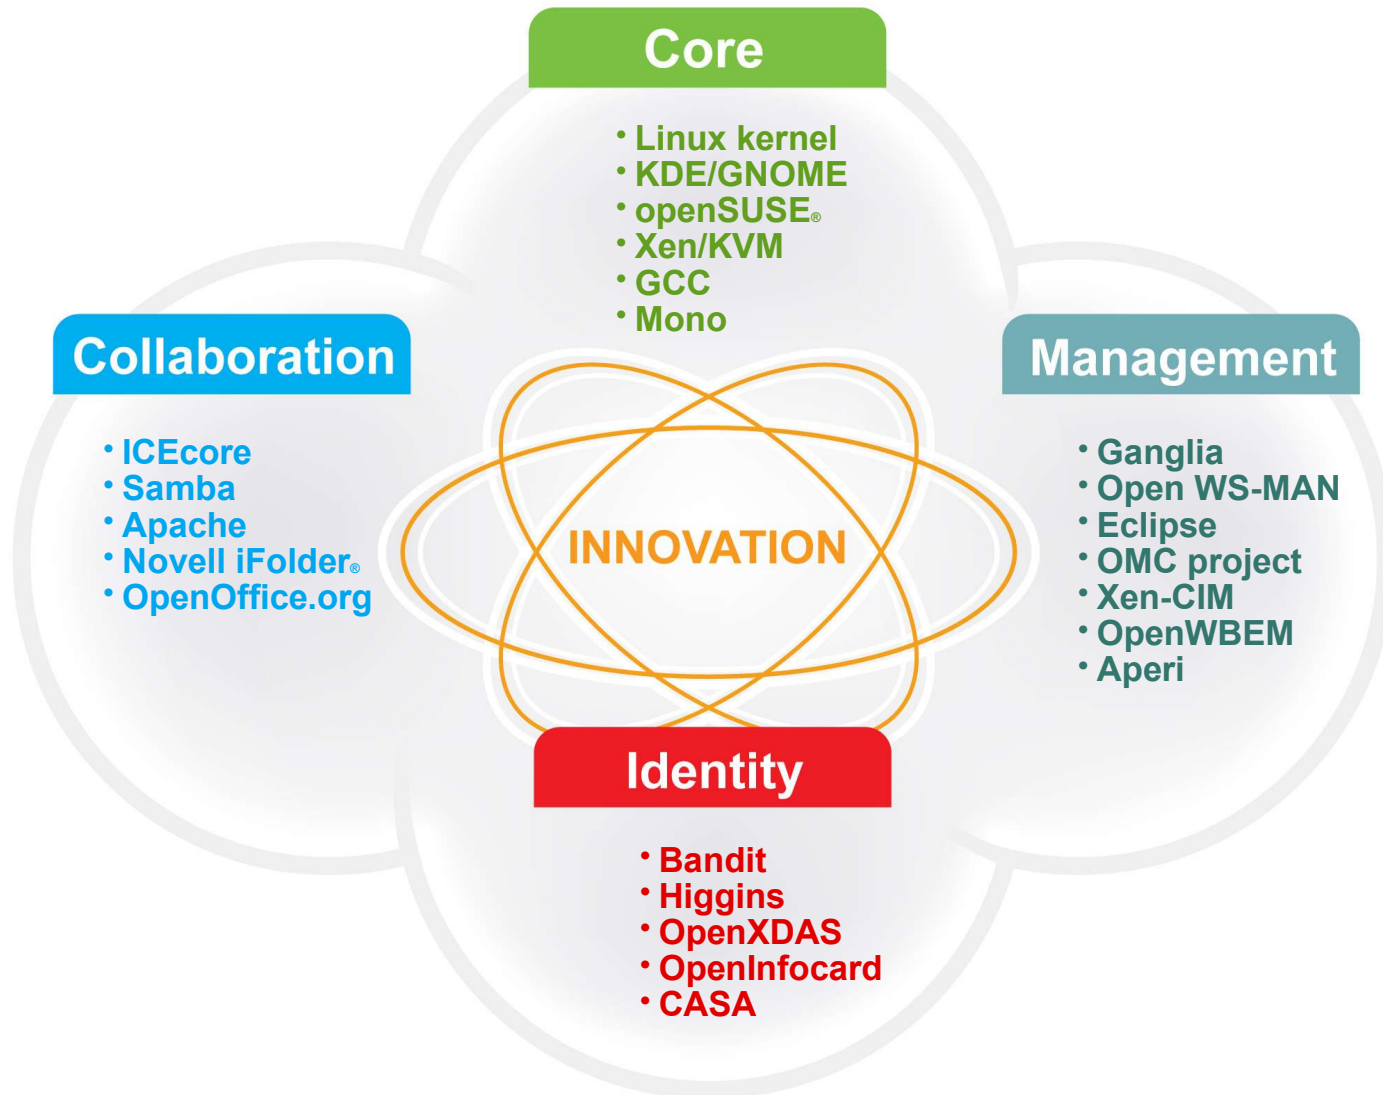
Core

• Linux kernel
• KDE/GNOME
• openSUSE®
• Xen/KVM
• GCC
• Mono

Collaboration

• ICEcore
• Samba
• Apache
• Novell iFolder®
• OpenOffice.org

INNOVATION

Management

• Ganglia
• Open WS-MAN
• Eclipse
• OMC project
• Xen-CIM
• OpenWBEM
• Aperi

Identity

• Bandit
• Higgins
• OpenXDAS
• OpenInfocard
• CASA